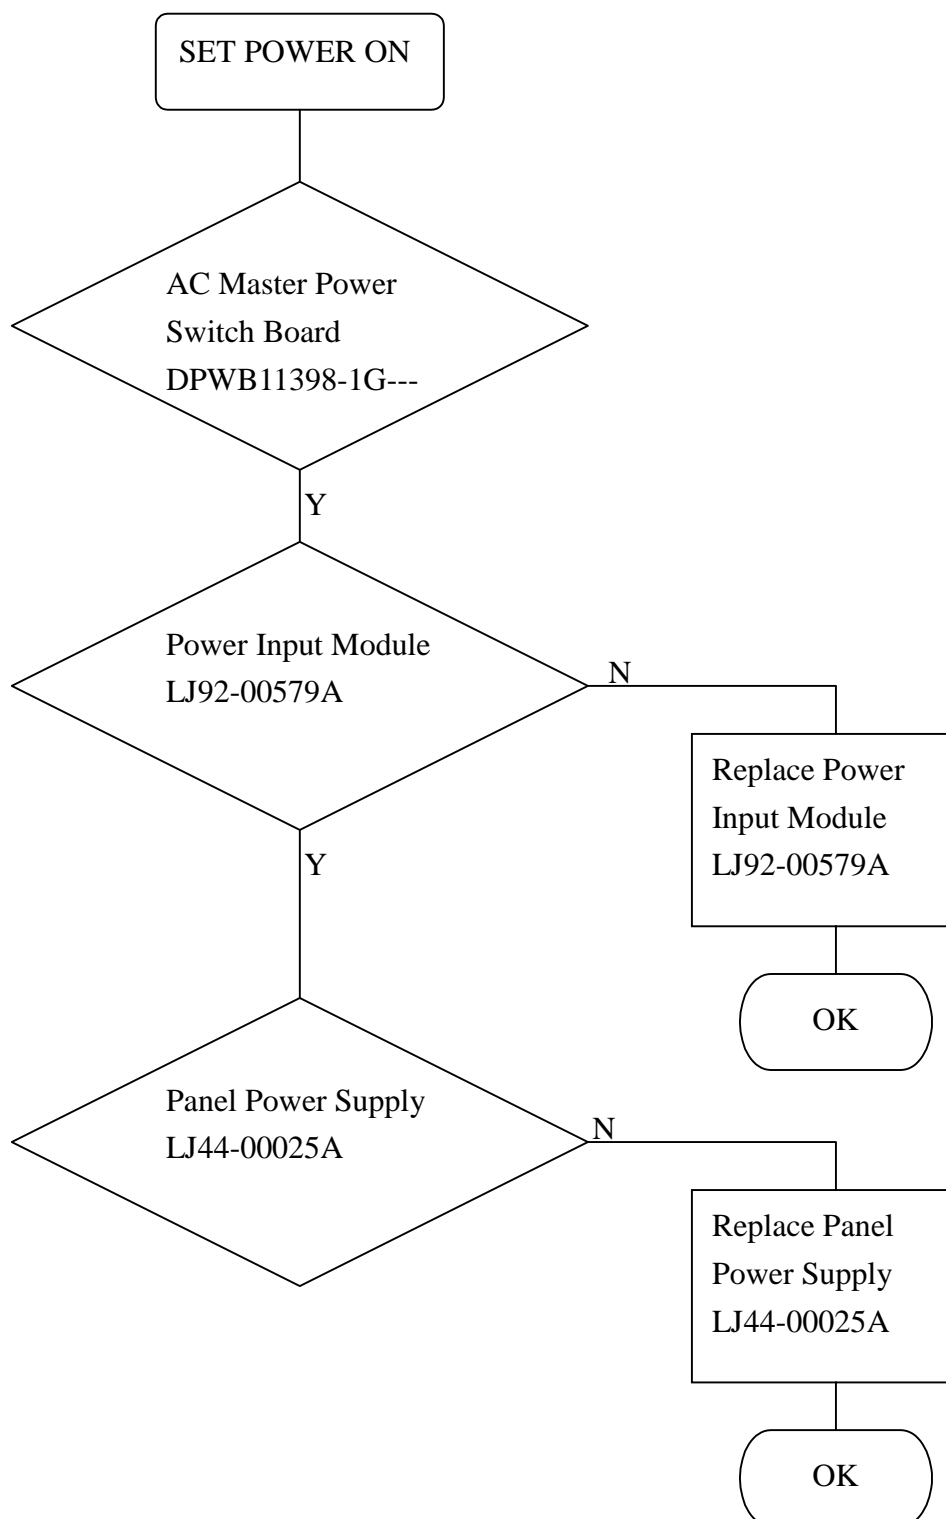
SET POWER ON

AC Master Power Switch Board DPWB11398-1G---

Y

Power Input Module LJ92-00579A

N

Replace Power Input Module LJ92-00579A

OK

Y

Panel Power Supply LJ44-00025A

N

Replace Panel Power Supply LJ44-00025A

OK